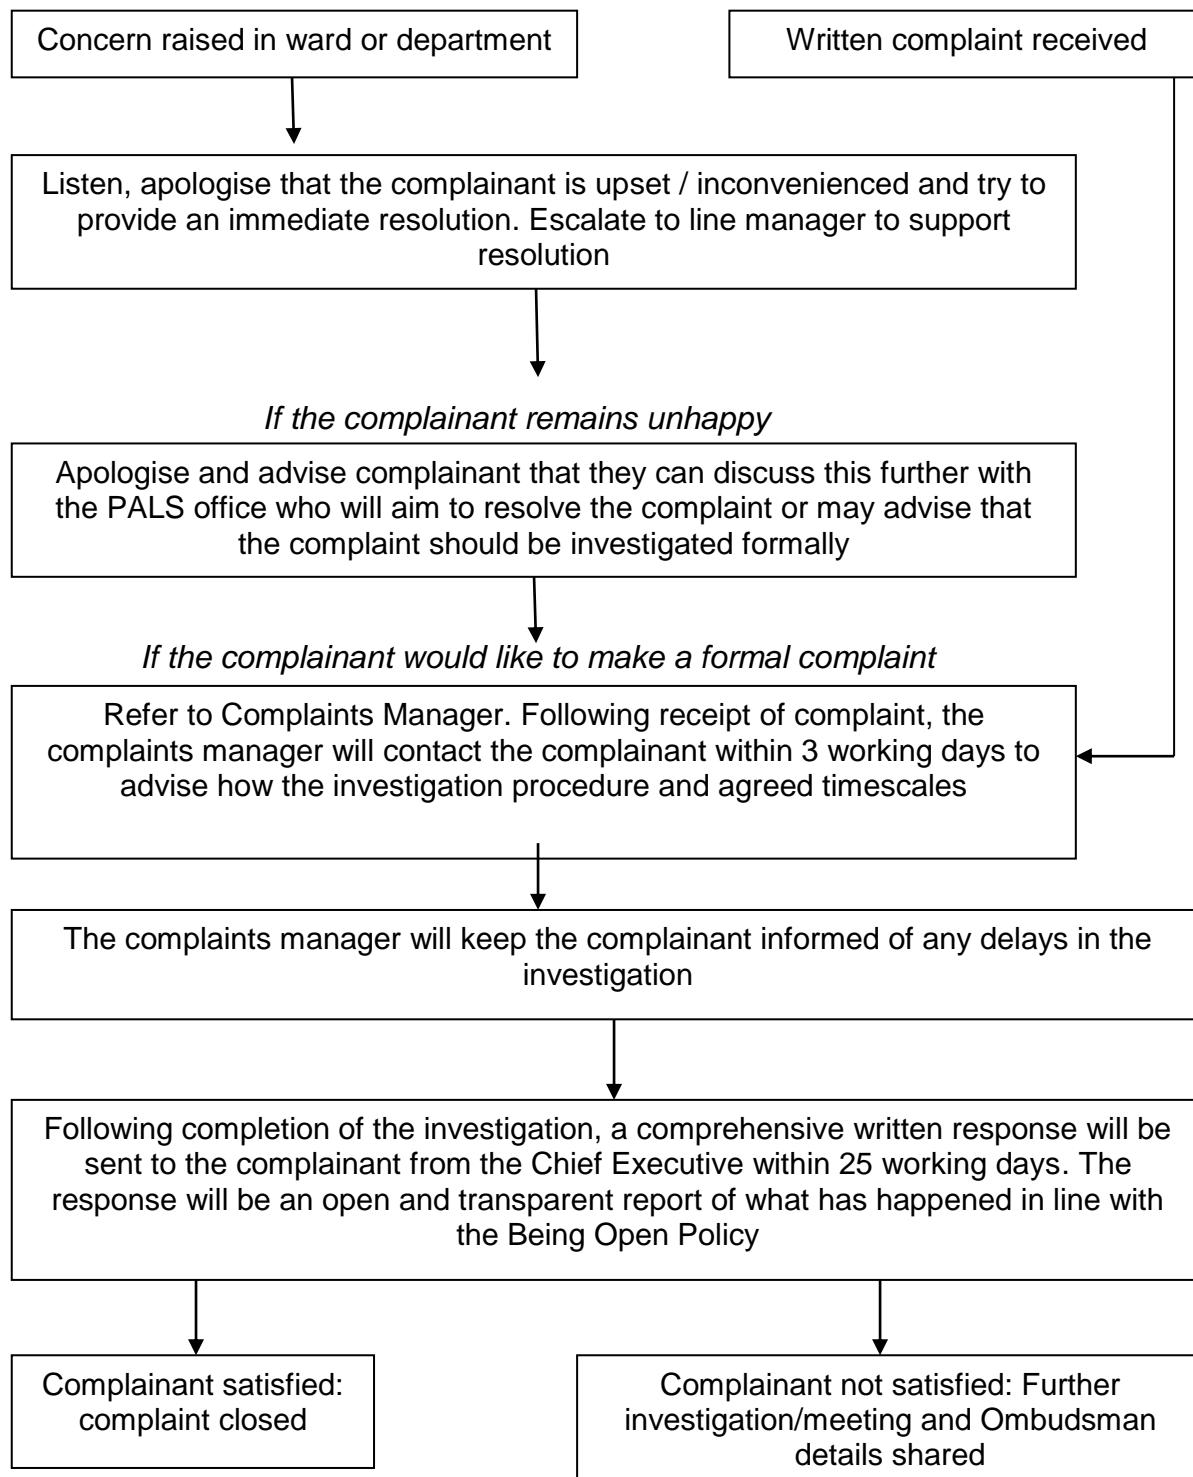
Concern raised in ward or department

Written complaint received

Listen, apologise that the complainant is upset / inconvenienced and try to provide an immediate resolution. Escalate to line manager to support resolution

*If the complainant remains unhappy*

Apologise and advise complainant that they can discuss this further with the PALS office who will aim to resolve the complaint or may advise that the complaint should be investigated formally

*If the complainant would like to make a formal complaint*

Refer to Complaints Manager. Following receipt of complaint, the complaints manager will contact the complainant within 3 working days to advise how the investigation procedure and agreed timescales

The complaints manager will keep the complainant informed of any delays in the investigation

Following completion of the investigation, a comprehensive written response will be sent to the complainant from the Chief Executive within 25 working days. The response will be an open and transparent report of what has happened in line with the Being Open Policy

Complainant satisfied: complaint closed

Complainant not satisfied: Further investigation/meeting and Ombudsman details shared